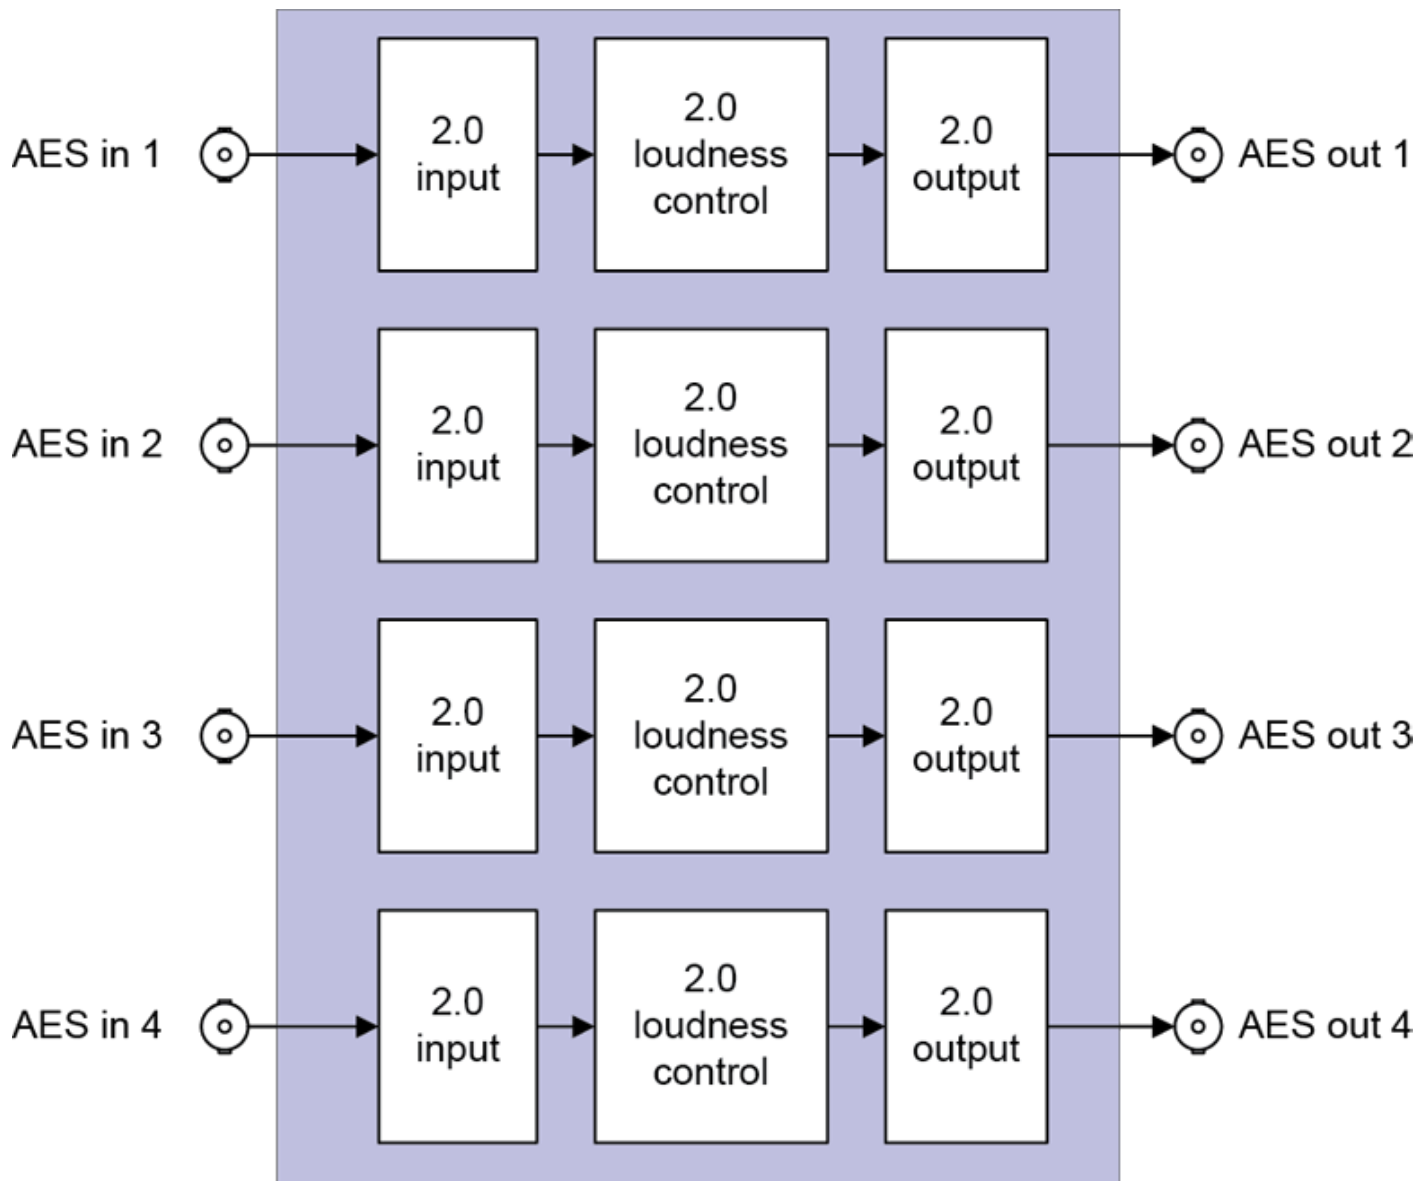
AES in 1
2.0 input
2.0 loudness control
2.0 output
AES out 1

AES in 2
2.0 input
2.0 loudness control
2.0 output
AES out 2

AES in 3
2.0 input
2.0 loudness control
2.0 output
AES out 3

AES in 4
2.0 input
2.0 loudness control
2.0 output
AES out 4